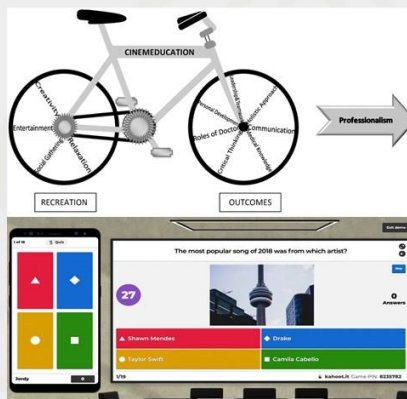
CINEMEDUCATION

Creativity
Entertainment
Social Gathering
Relaxation

Personal Development
Professional Identity
Holistic Approach
Roles of Doctor
Communication
Critical Thinking
Medical Knowledge

Professionalism

RECREATION

OUTCOMES

1 of 16
Quiz

Sandy

Exit demo

The most popular song of 2018 was from which artist?

27

Skip

0
Answers

Shawn Mendes
Drake
Taylor Swift
Camila Cabello

1/10
kahoot.it Game PIN: 8235792